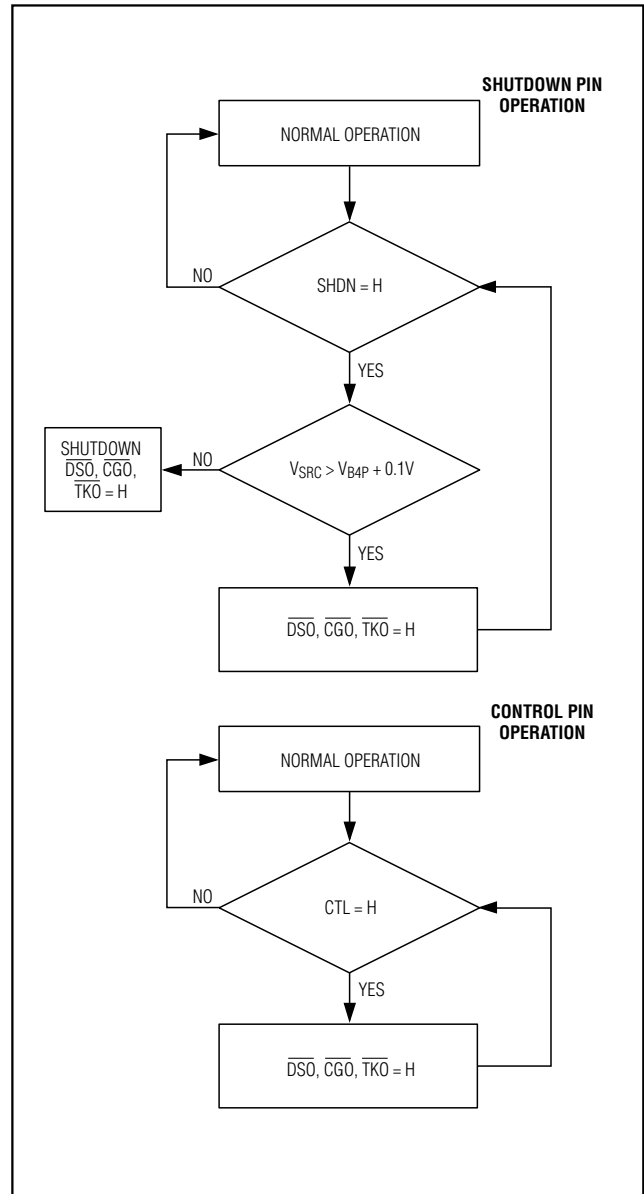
SHUTDOWN PIN OPERATION

NORMAL OPERATION

NO

SHDN = H

YES

SHUTDOWN $\overline{DSO}$, $\overline{CGO}$, $\overline{TKO}$ = H

NO

$V_{SRC} > V_{B4P} + 0.1V$

YES

$\overline{DSO}$, $\overline{CGO}$, $\overline{TKO}$ = H

CONTROL PIN OPERATION

NORMAL OPERATION

NO

CTL = H

YES

$\overline{DSO}$, $\overline{CGO}$, $\overline{TKO}$ = H